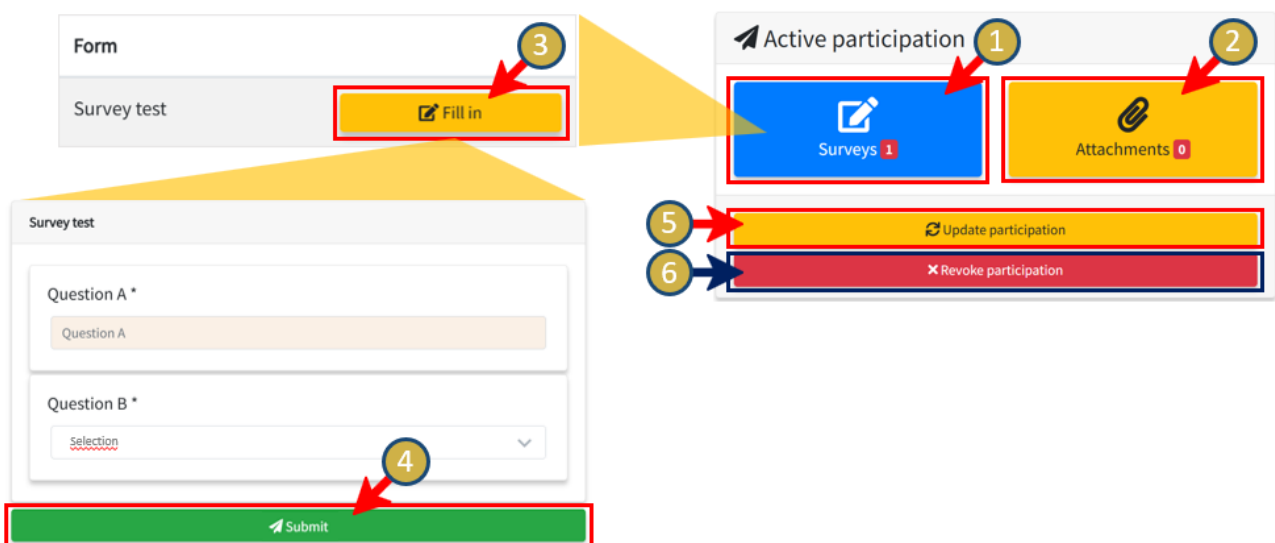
Form

3

Survey test

Fill in

Survey test

Question A *

Question A

Question B *

Selection

4

Submit

Active participation

1

2

Surveys 1

Attachments 0

5

Update participation

6

Revoke participation